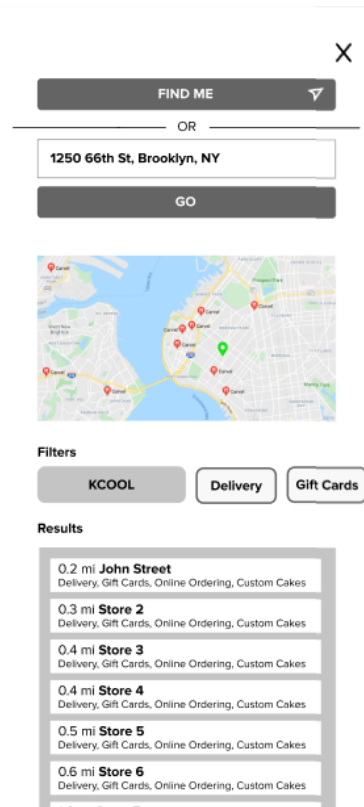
X

FIND ME

OR

1250 66th St, Brooklyn, NY

GO

Carvel
Carvel
Carvel
Carvel
Carvel
Carvel
Carvel
Carvel
Carvel
Carvel
Carvel

Filters

KCOOL

Delivery

Gift Cards

Results

0.2 mi **John Street**
Delivery, Gift Cards, Online Ordering, Custom Cakes

0.3 mi **Store 2**
Delivery, Gift Cards, Online Ordering, Custom Cakes

0.4 mi **Store 3**
Delivery, Gift Cards, Online Ordering, Custom Cakes

0.4 mi **Store 4**
Delivery, Gift Cards, Online Ordering, Custom Cakes

0.5 mi **Store 5**
Delivery, Gift Cards, Online Ordering, Custom Cakes

0.6 mi **Store 6**
Delivery, Gift Cards, Online Ordering, Custom Cakes

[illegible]